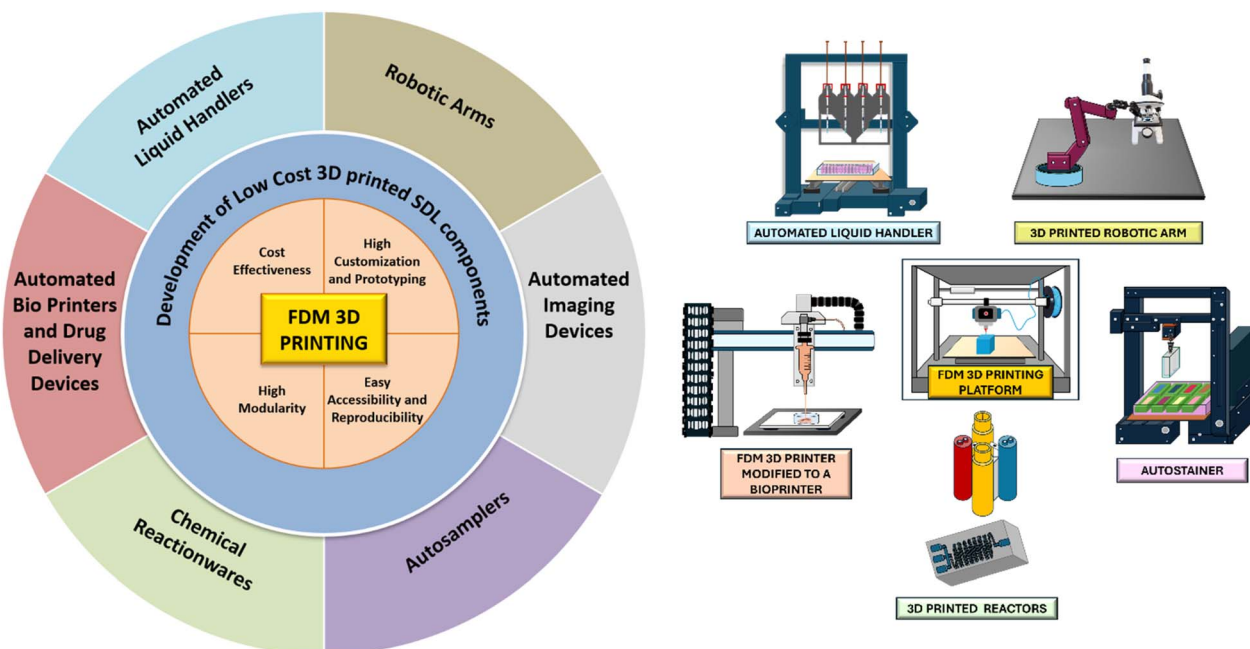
Automated Liquid Handlers

Robotic Arms

Automated Imaging Devices

Autosamplers

Chemical Reactionwares

Automated Bio Printers and Drug Delivery Devices

Development of Low Cost 3D printed SDL components

Cost Effectiveness

High Customization and Prototyping

FDM 3D PRINTING

High Modularity

Easy Accessibility and Reproducibility

AUTOMATED LIQUID HANDLER

3D PRINTED ROBOTIC ARM

FDM 3D PRINTING PLATFORM

FDM 3D PRINTER MODIFIED TO A BIOPRINTER

AUTOSTAINER

3D PRINTED REACTORS